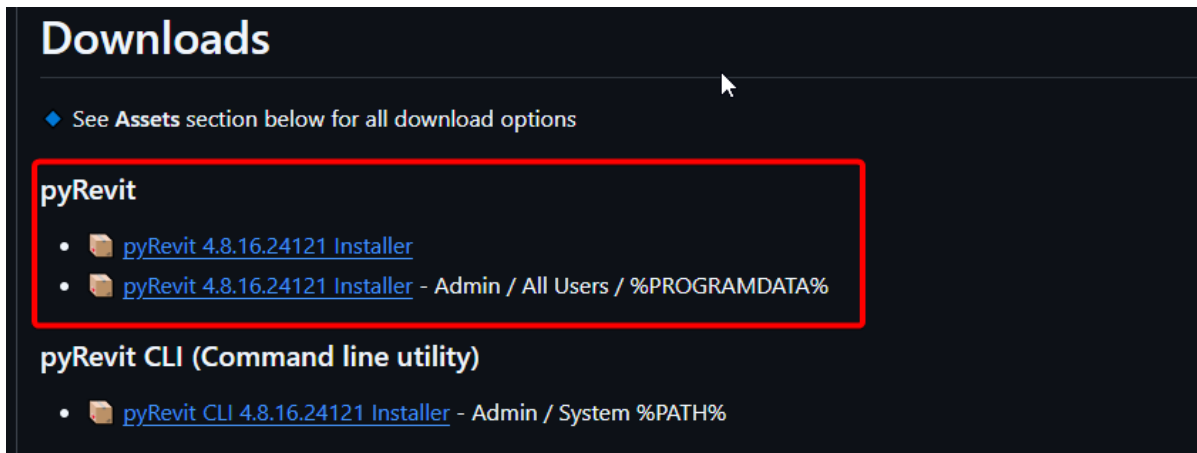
Downloads

◆ See **Assets** section below for all download options

pyRevit

- pyRevit 4.8.16.24121 Installer
- pyRevit 4.8.16.24121 Installer - Admin / All Users / %PROGRAMDATA%

pyRevit CLI (Command line utility)

- pyRevit CLI 4.8.16.24121 Installer - Admin / System %PATH%